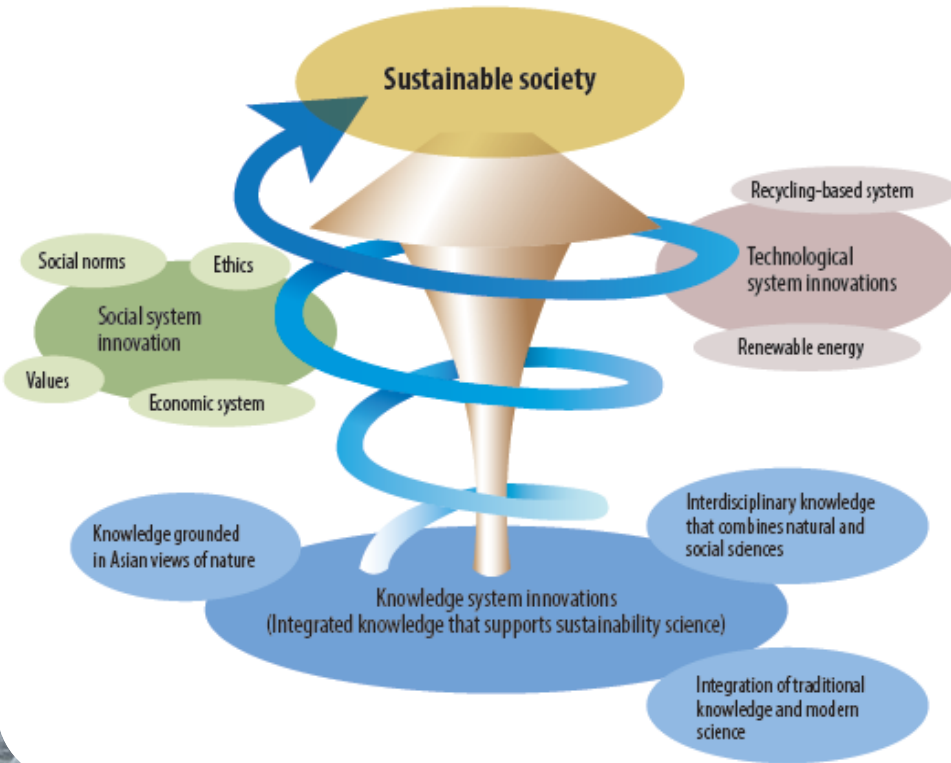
Sustainable society

Recycling-based system

Technological system innovations

Renewable energy

Social norms

Ethics

Social system innovation

Values

Economic system

Knowledge grounded in Asian views of nature

Interdisciplinary knowledge that combines natural and social sciences

Knowledge system innovations
(Integrated knowledge that supports sustainability science)

Integration of traditional knowledge and modern science